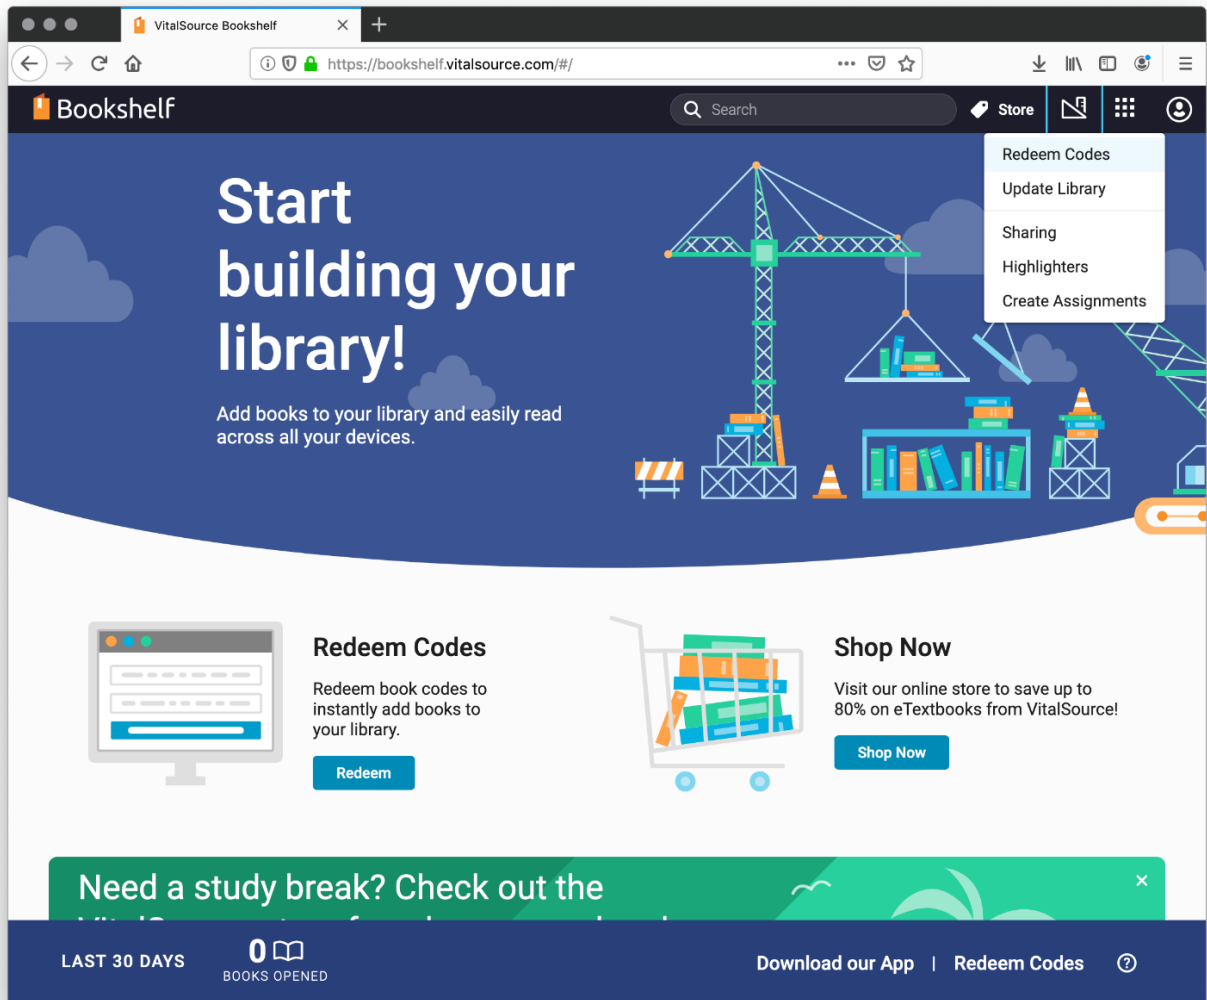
VitalSource Bookshelf

https://bookshelf.vitalsource.com/#/

Bookshelf

Search

Store

Redeem Codes
Update Library
Sharing
Highlighters
Create Assignments

Start building your library!

Add books to your library and easily read across all your devices.

Redeem Codes

Redeem book codes to instantly add books to your library.

Redeem

Shop Now

Visit our online store to save up to 80% on eTextbooks from VitalSource!

Shop Now

Need a study break? Check out the

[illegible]

×

LAST 30 DAYS

0

BOOKS OPENED

Download our App | Redeem Codes